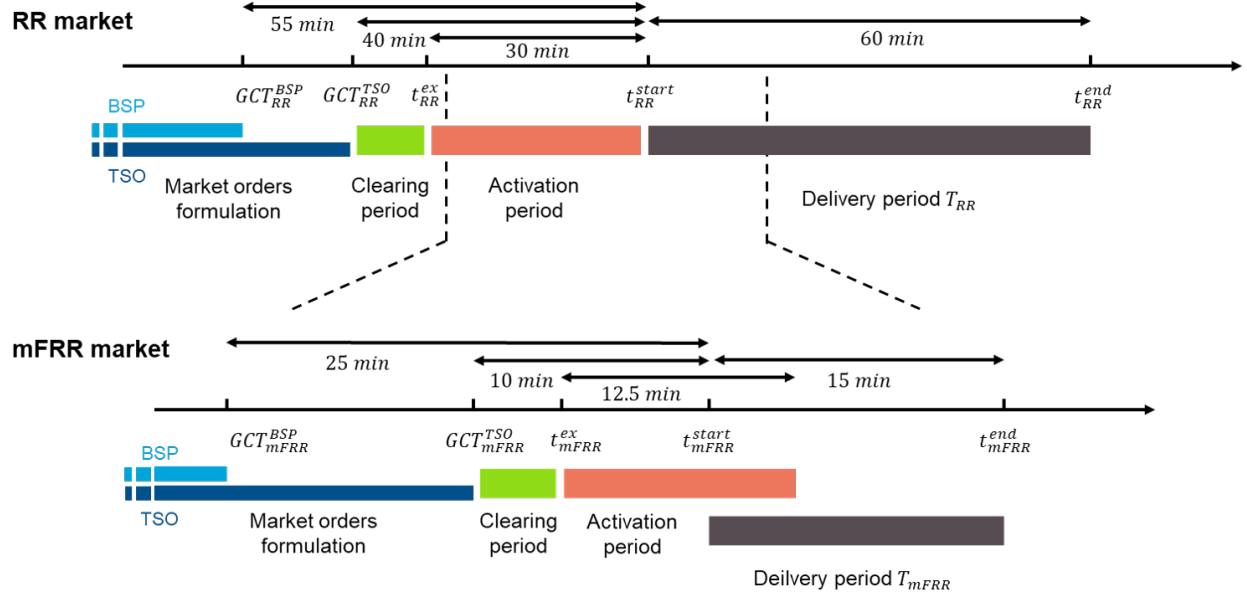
RR market

$55\ min$

$40\ min$

$30\ min$

$60\ min$

$GCT_{RR}^{BSP}$ $GCT_{RR}^{TSO}$ $t_{RR}^{ex}$ $t_{RR}^{start}$ $t_{RR}^{end}$

BSP

TSO

Market orders formulation

Clearing period

Activation period

Delivery period $T_{RR}$

mFRR market

$25\ min$

$10\ min$

$12.5\ min$

$15\ min$

$GCT_{mFRR}^{BSP}$ $GCT_{mFRR}^{TSO}$ $t_{mFRR}^{ex}$ $t_{mFRR}^{start}$ $t_{mFRR}^{end}$

BSP

TSO

Market orders formulation

Clearing period

Activation period

Deilvery period $T_{mFRR}$